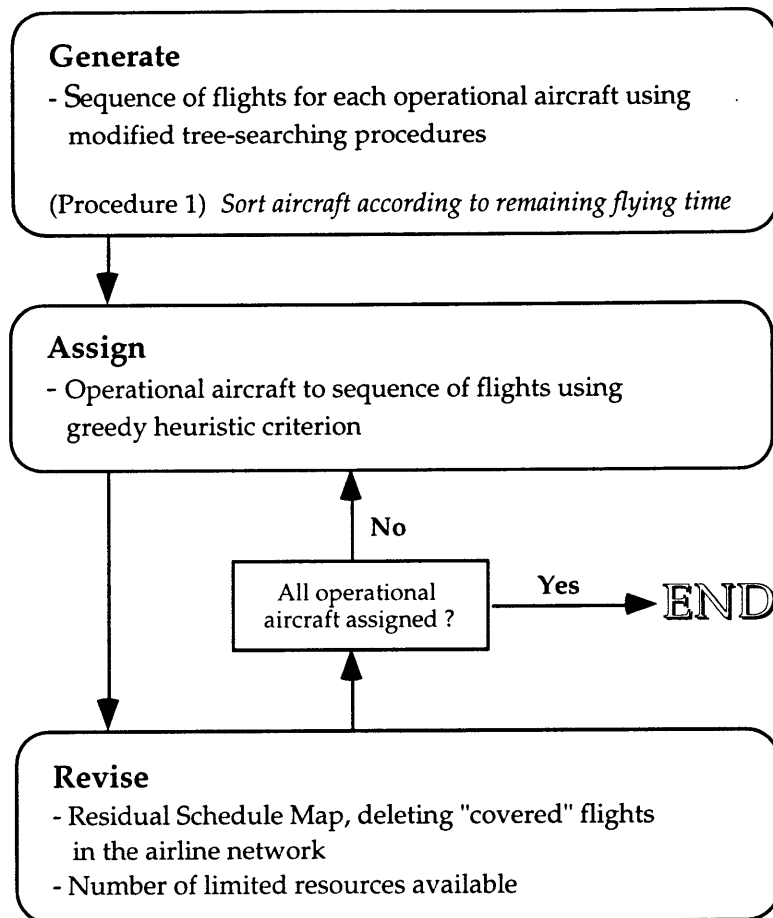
Generate
- Sequence of flights for each operational aircraft using modified tree-searching procedures

(Procedure 1) *Sort aircraft according to remaining flying time*

Assign
- Operational aircraft to sequence of flights using greedy heuristic criterion

No

All operational aircraft assigned ?

Yes

END

Revise
- Residual Schedule Map, deleting "covered" flights in the airline network
- Number of limited resources available